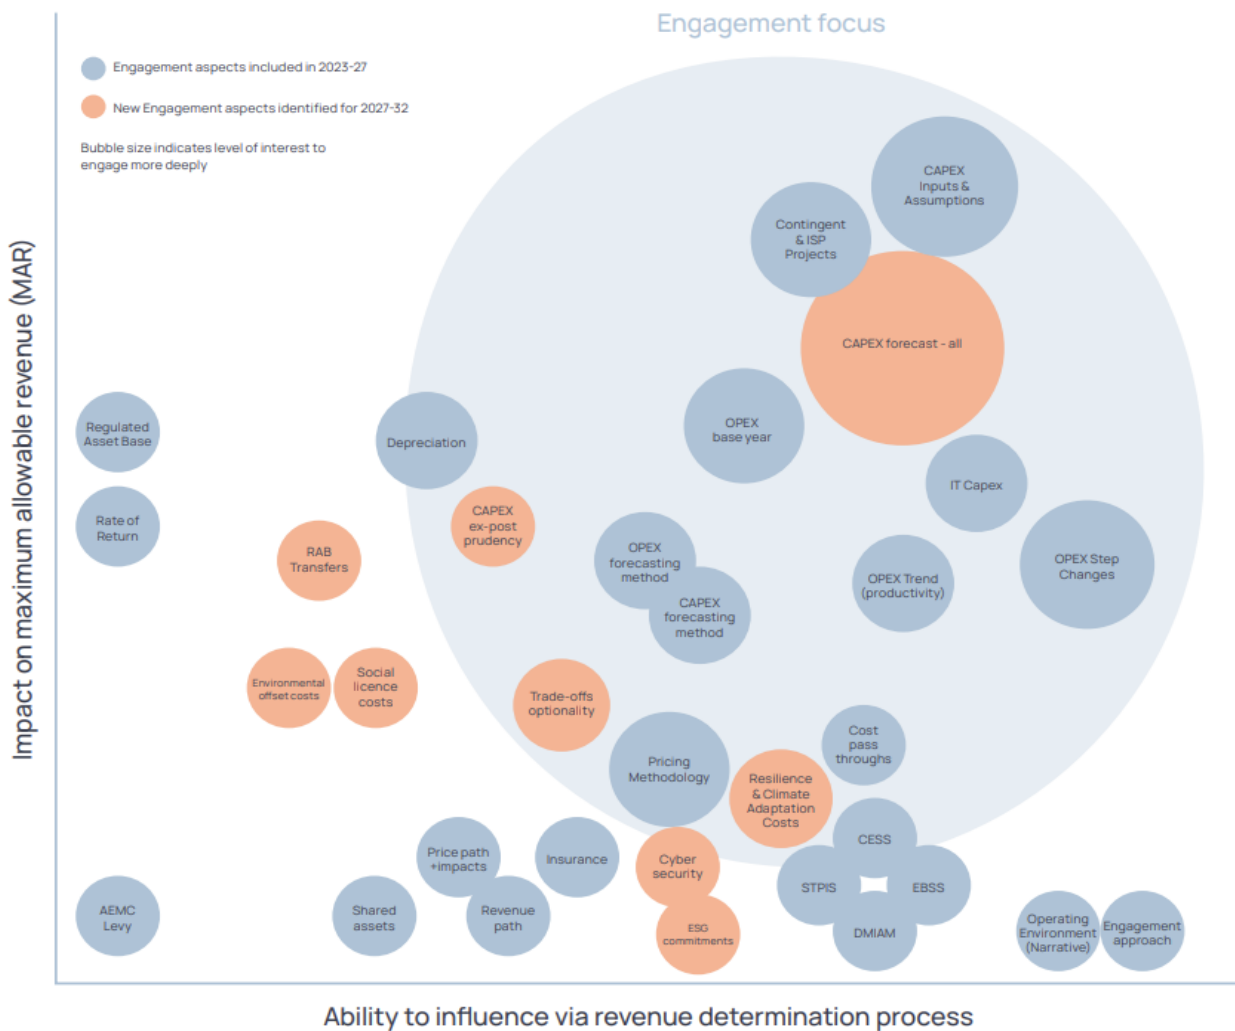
Engagement focus

Engagement aspects included in 2023-27

New Engagement aspects identified for 2027-32

Bubble size indicates level of interest to engage more deeply

Impact on maximum allowable revenue (MAR)

CAPEX Inputs & Assumptions

Contingent & ISP Projects

CAPEX forecast - all

Regulated Asset Base

Depreciation

OPEX base year

IT Capex

Rate of Return

CAPEX ex-post prudency

RAB Transfers

OPEX forecasting method

CAPEX forecasting method

OPEX Trend (productivity)

OPEX Step Changes

Environmental offset costs

Social licence costs

Trade-offs optionality

Pricing Methodology

Cost pass throughs

Resilience & Climate Adaptation Costs

CESS

Price path +impacts

Insurance

Cyber security

STPIS

EBSS

AEMC Levy

Shared assets

Revenue path

ESG commitments

DMIAM

Operating Environment (Narrative)

Engagement approach

Ability to influence via revenue determination process